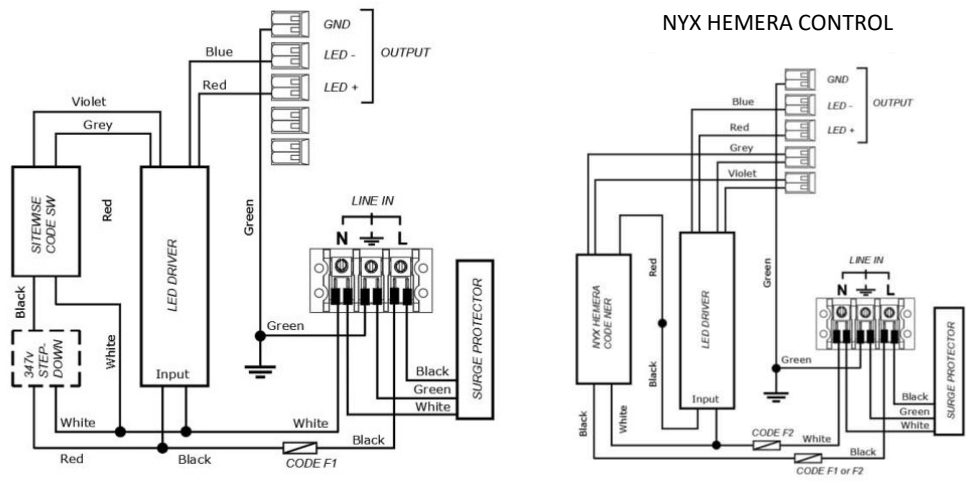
GND
LED -
LED +
OUTPUT
Blue
Red
Violet
Grey
SITEWISE CODE SW
Red
LED DRIVER
Green
LINE IN
N
L
SURGE PROTECTOR
Black
347V STEP-DOWN
White
Green
Input
Black
Green
White
White
White
Black
Red
Black
CODE F1

NYX HEMERA CONTROL
GND
LED -
LED +
OUTPUT
Blue
Red
Grey
Violet
Green
LINE IN
N
L
NYX HEMERA CODE NER
Red
LED DRIVER
Black
SURGE PROTECTOR
Green
Black
Green
White
Input
Black
White
CODE F2
White
Black
CODE F1 or F2